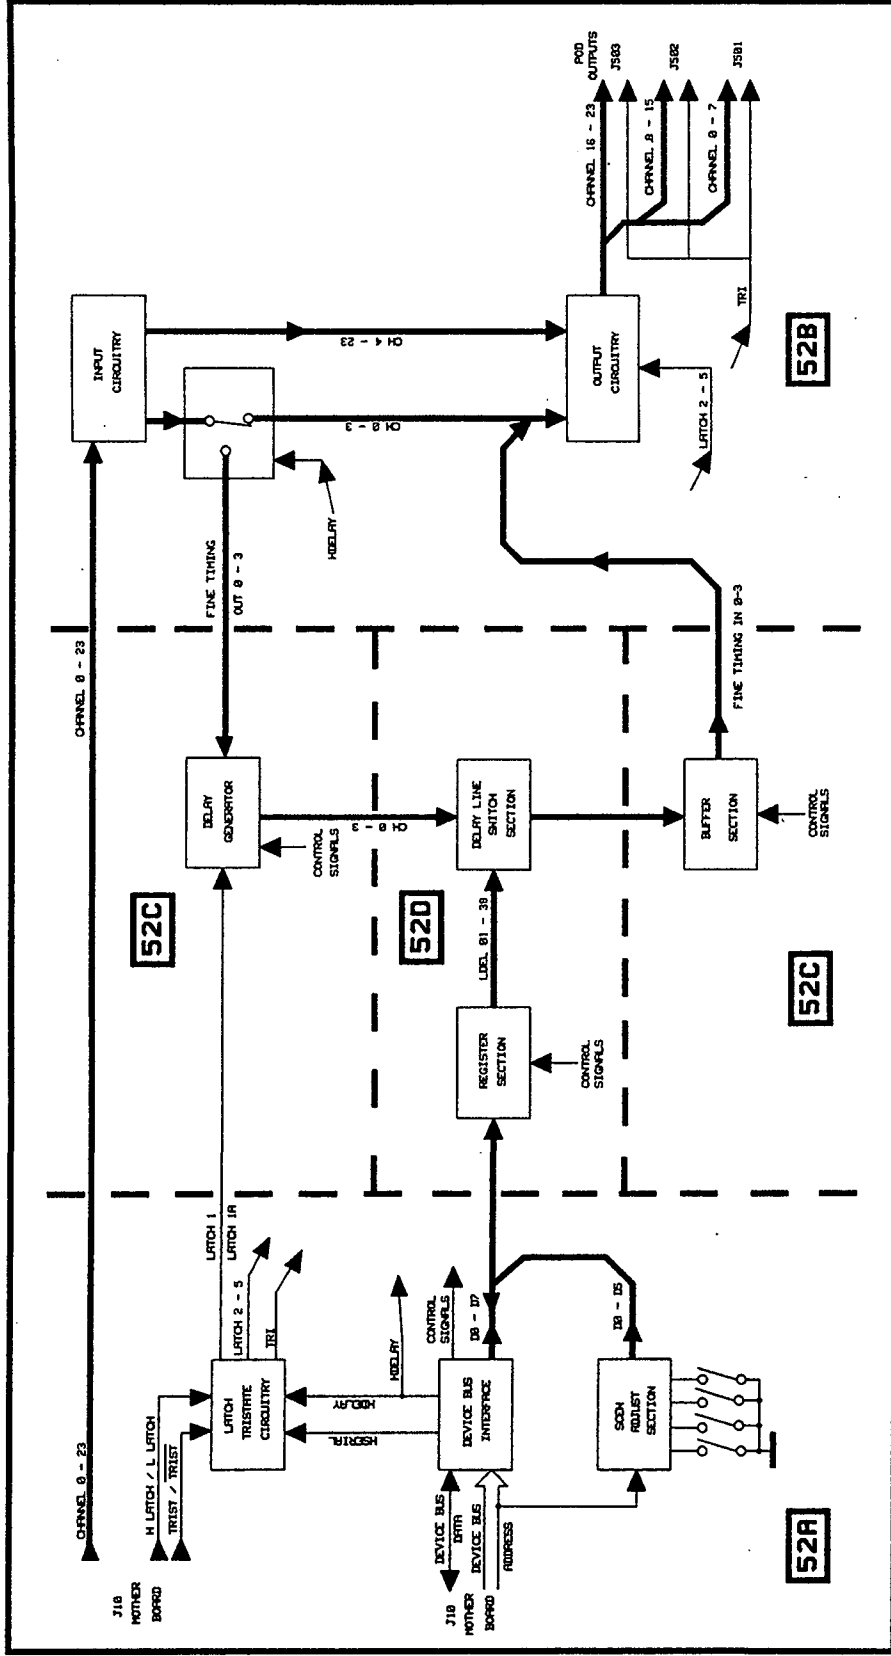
POD OUTPUTS
J503
J502
J501
CHANNEL 16 - 23
CHANNEL 8 - 15
CHANNEL 0 - 7
TRI
52B
INPUT CIRCUITRY
OUTPUT CIRCUITRY
CH 4 - 23
CH 0 - 3
LATCH 2 - 5
HDELAY
FINE TIMING OUT 0 - 3
FINE TIMING IN 0-3
CHANNEL 0 - 23
DELAY GENERATOR
CONTROL SIGNALS
CH 0 - 3
DELAY LINE SWITCH SECTION
BUFFER SECTION
CONTROL SIGNALS
52C
52D
LDEL 01 - 39
REGISTER SECTION
CONTROL SIGNALS
52C
LATCH 1
LATCH 1A
LATCH 2 - 5
TRI
HDELAY
CONTROL SIGNALS
D0 - D7
D0 - D5
LATCH TRISTATE CIRCUITRY
HDELAY
HSERIAL
DEVICE BUS INTERFACE
SCCH ADJUST SECTION
CHANNEL 0 - 23
H LATCH / L LATCH
TRIST / $\overline{TRIST}$
J10 MOTHER BOARD
DEVICE BUS DATA
DEVICE BUS ADDRESS
J10 MOTHER BOARD
52A